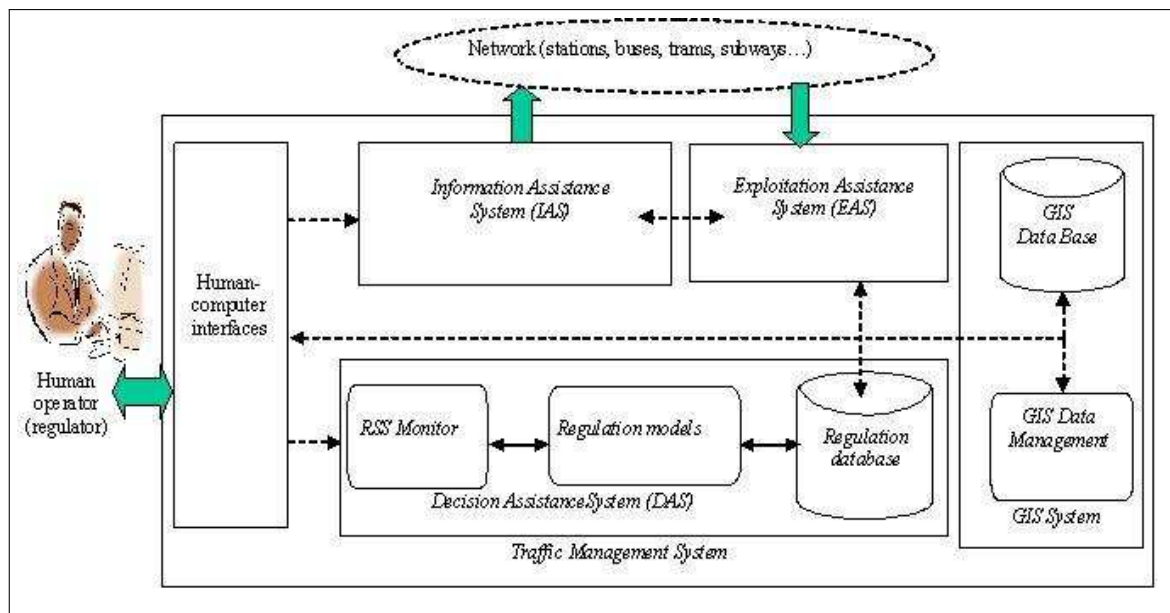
Network (stations, buses, trams, subways…)

Human operator (regulator)

Human-computer interfaces

Information Assistance System (IAS)

Exploitation Assistance System (EAS)

GIS Data Base

RSS Monitor

Regulation models

Regulation database

Decision AssistanceSystem (DAS)

GIS Data Management

GIS System

Traffic Management System